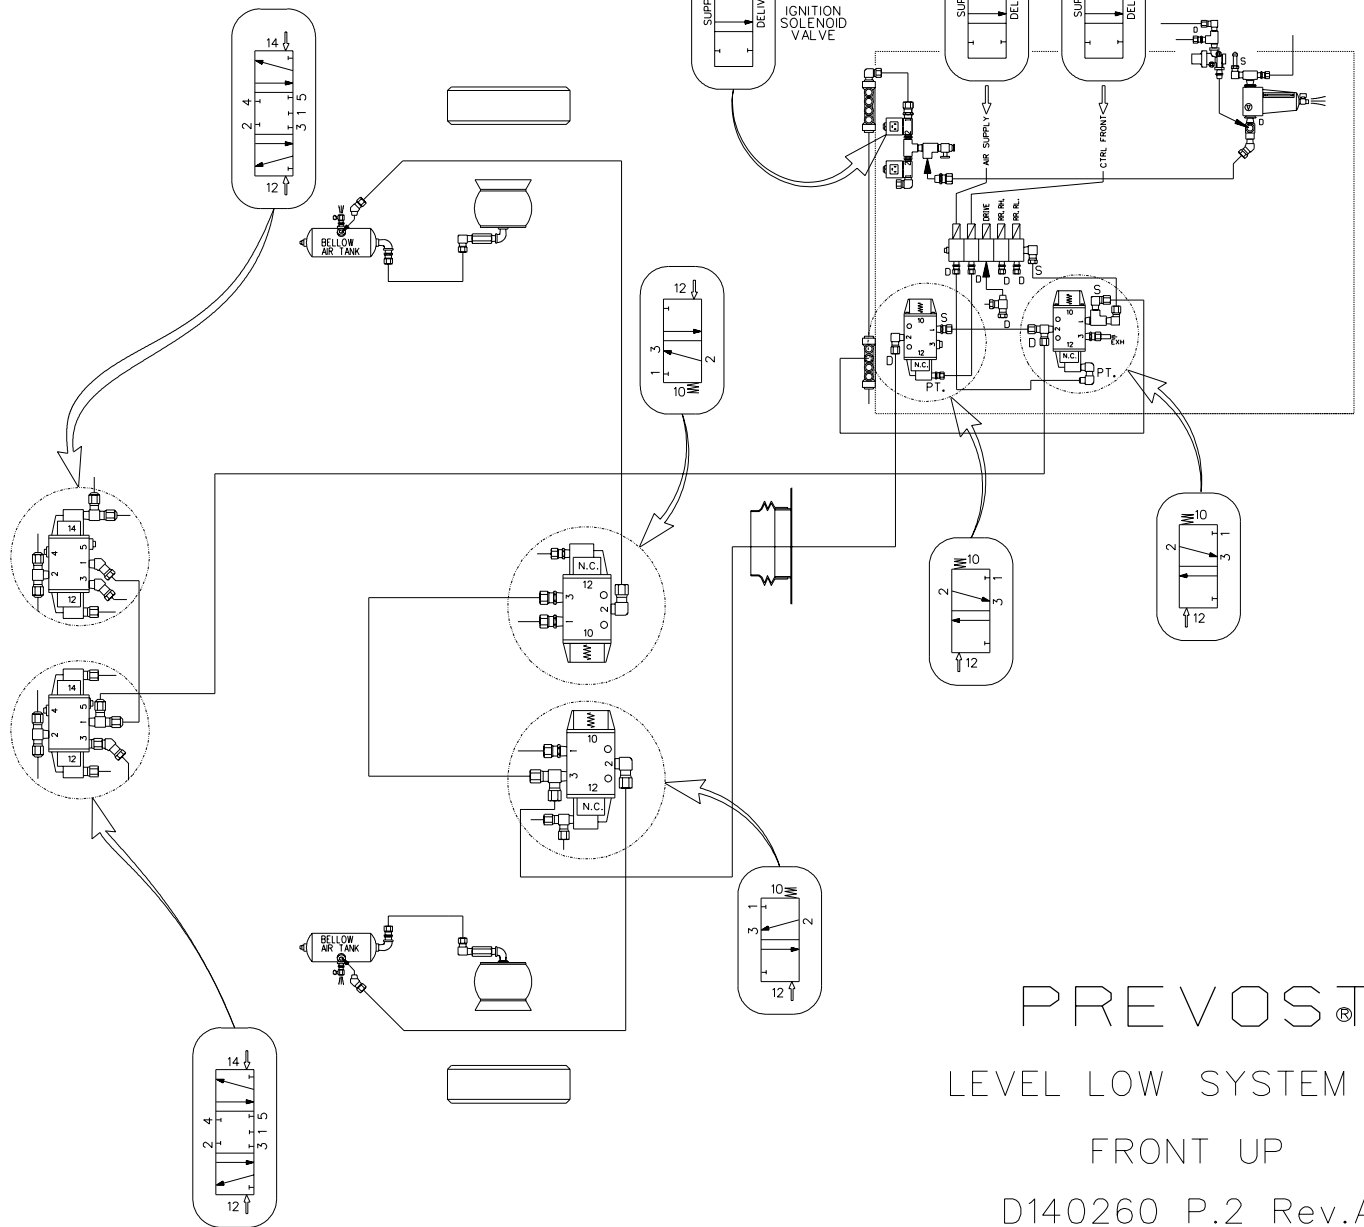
IGNITION
SOLENOID
VALVE

SUPP
DELIV
SUP
DEL
SUP
DEL

14
4
2
5
3 1
12

BELLOW AIR TANK

AIR SUPPLY
CTRL FRONT
DRIVE
RR. RH.
RR. RL.
D
D
D
D
S
S
S
D
PT.
PT.
N.C.
N.C.
EXH
10
12
2
3
1

12
3
1
2
10

N.C.
12
3
1
2
10

10
2
3
1
12

10
2
3
1
12

14
4
2
1
5
3
12

14
4
2
1
5
3
12

10
N.C.
3
1
2
12

10
3
1
2
12

BELLOW AIR TANK

14
4
2
5
3 1
12

PREVOST®

LEVEL LOW SYSTEM

FRONT UP

D140260 P.2 Rev.A